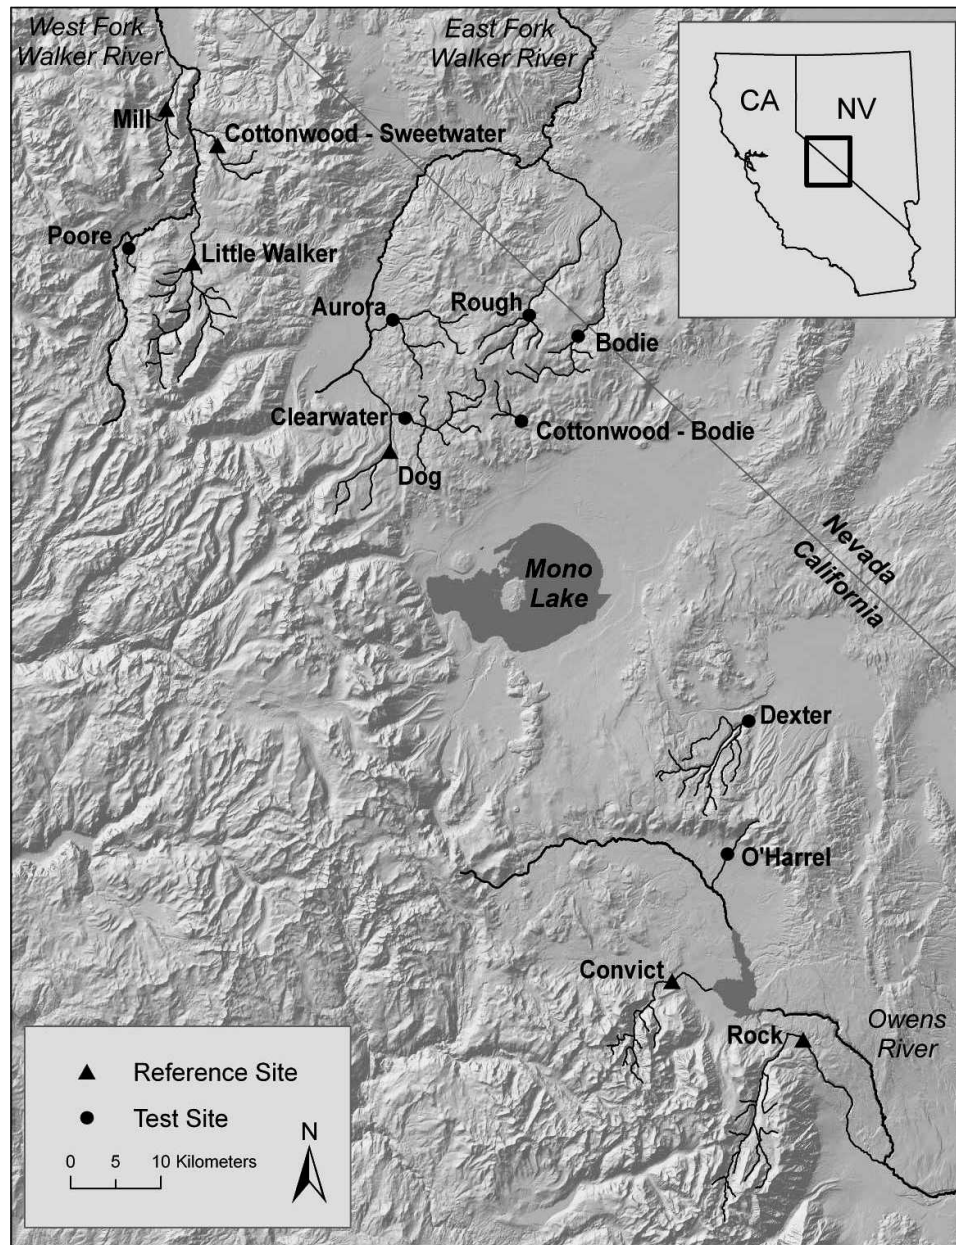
West Fork Walker River

East Fork Walker River

CA

NV

Mill

Cottonwood - Sweetwater

Poore

Little Walker

Aurora

Rough

Bodie

Clearwater

Cottonwood - Bodie

Dog

Nevada

California

Mono Lake

Dexter

O'Harrel

Convict

Rock

Owens River

Reference Site

Test Site

N

0 5 10 Kilometers